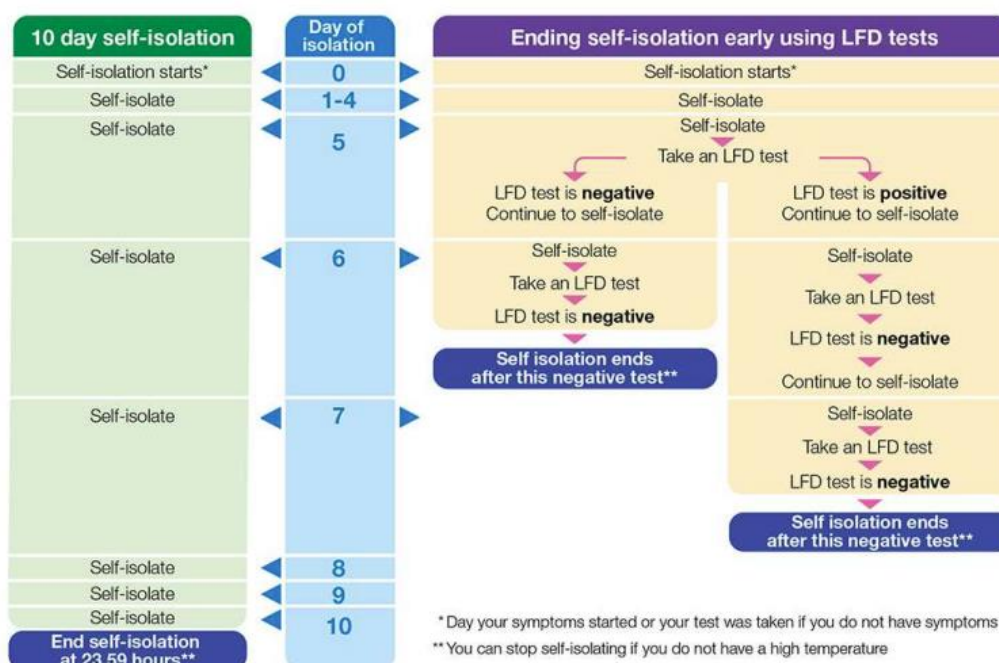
10 day self-isolation

Self-isolation starts*

Self-isolate

Self-isolate

Self-isolate

Self-isolate

Self-isolate

Self-isolate

Self-isolate

End self-isolation at 23.59 hours**

Day of isolation

0

1-4

5

6

7

8

9

10

Ending self-isolation early using LFD tests

Self-isolation starts*

Self-isolate

Self-isolate

Take an LFD test

LFD test is **negative**
Continue to self-isolate

Self-isolate

Take an LFD test

LFD test is **negative**

Self isolation ends after this negative test**

LFD test is **positive**
Continue to self-isolate

Self-isolate

Take an LFD test

LFD test is **negative**

Continue to self-isolate

Self-isolate

Take an LFD test

LFD test is **negative**

Self isolation ends after this negative test**

* Day your symptoms started or your test was taken if you do not have symptoms

** You can stop self-isolating if you do not have a high temperature